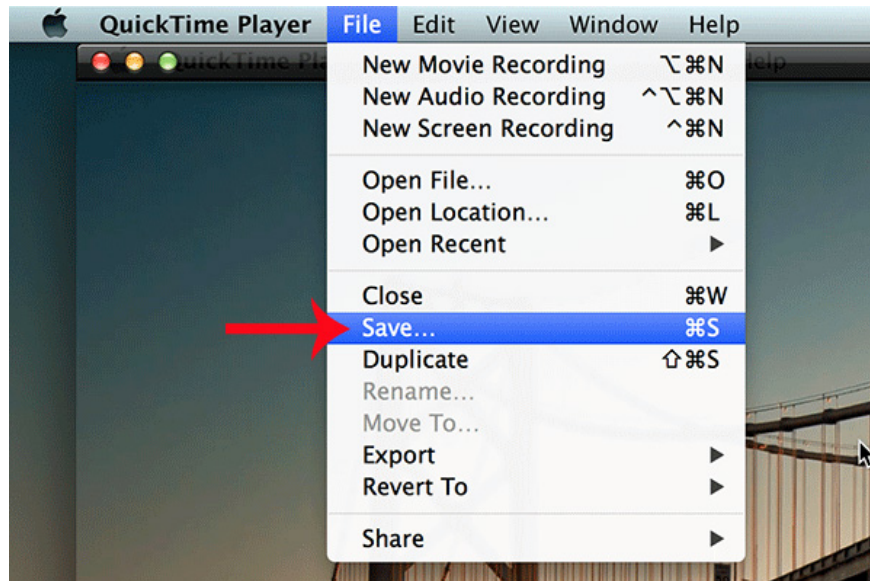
QuickTime Player File Edit View Window Help

New Movie Recording ⌥⌘N
New Audio Recording ^⌥⌘N
New Screen Recording ^⌘N

Open File... ⌘O
Open Location... ⌘L
Open Recent ▶

Close ⌘W
Save... ⌘S
Duplicate ⇧⌘S
Rename...
Move To...
Export ▶
Revert To ▶

Share ▶